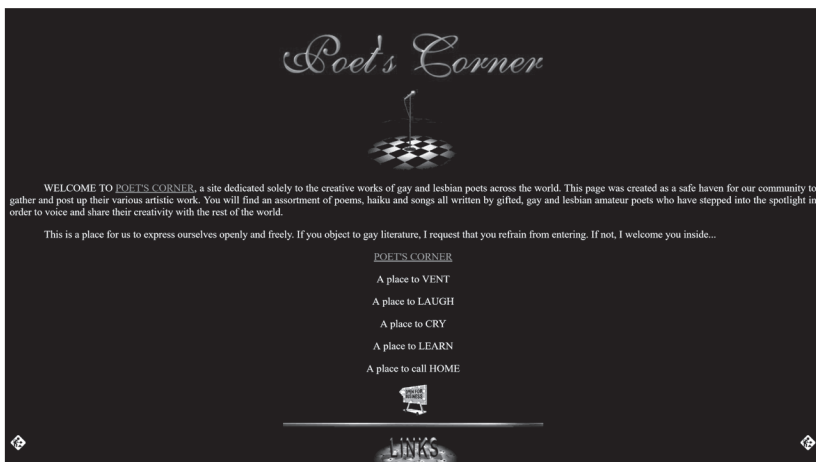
Poet's Corner

WELCOME TO POET'S CORNER, a site dedicated solely to the creative works of gay and lesbian poets across the world. This page was created as a safe haven for our community to gather and post up their various artistic work. You will find an assortment of poems, haiku and songs all written by gifted, gay and lesbian amateur poets who have stepped into the spotlight in order to voice and share their creativity with the rest of the world.

This is a place for us to express ourselves openly and freely. If you object to gay literature, I request that you refrain from entering. If not, I welcome you inside...

POET'S CORNER

A place to VENT

A place to LAUGH

A place to CRY

A place to LEARN

A place to call HOME

OPEN FOR BUSINESS

LINKS